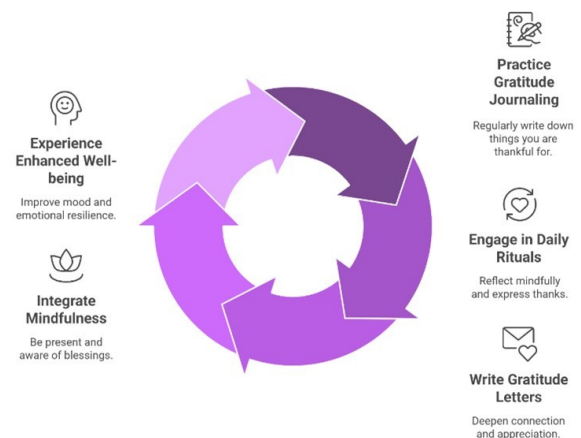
Experience Enhanced Well-being

Improve mood and emotional resilience.

Integrate Mindfulness

Be present and aware of blessings.

Practice Gratitude Journaling

Regularly write down things you are thankful for.

Engage in Daily Rituals

Reflect mindfully and express thanks.

Write Gratitude Letters

Deepen connection and appreciation.